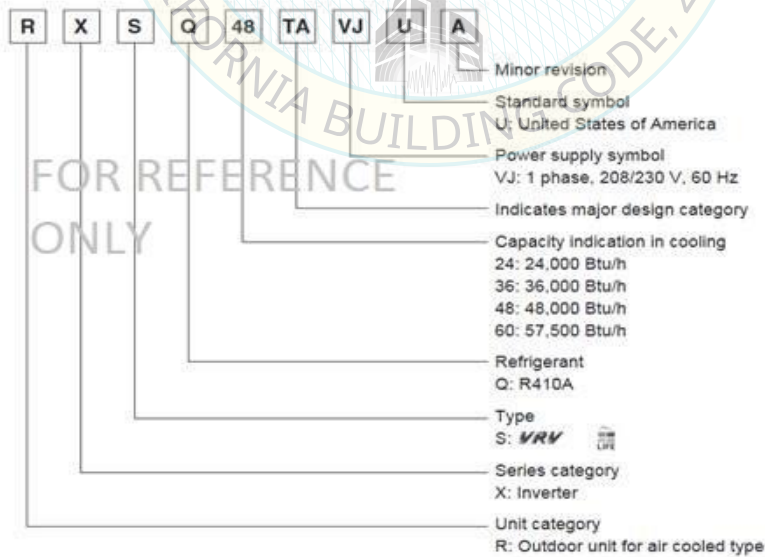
R X S Q 48 TA VJ U A

Minor revision

Standard symbol
U: United States of America

Power supply symbol
VJ: 1 phase, 208/230 V, 60 Hz

Indicates major design category

Capacity indication in cooling
24: 24,000 Btu/h
36: 36,000 Btu/h
48: 48,000 Btu/h
60: 57,500 Btu/h

Refrigerant
Q: R410A

Type
S: VRV LIFE

Series category
X: Inverter

Unit category
R: Outdoor unit for air cooled type

FOR REFERENCE ONLY

CALIFORNIA BUILDING CODE